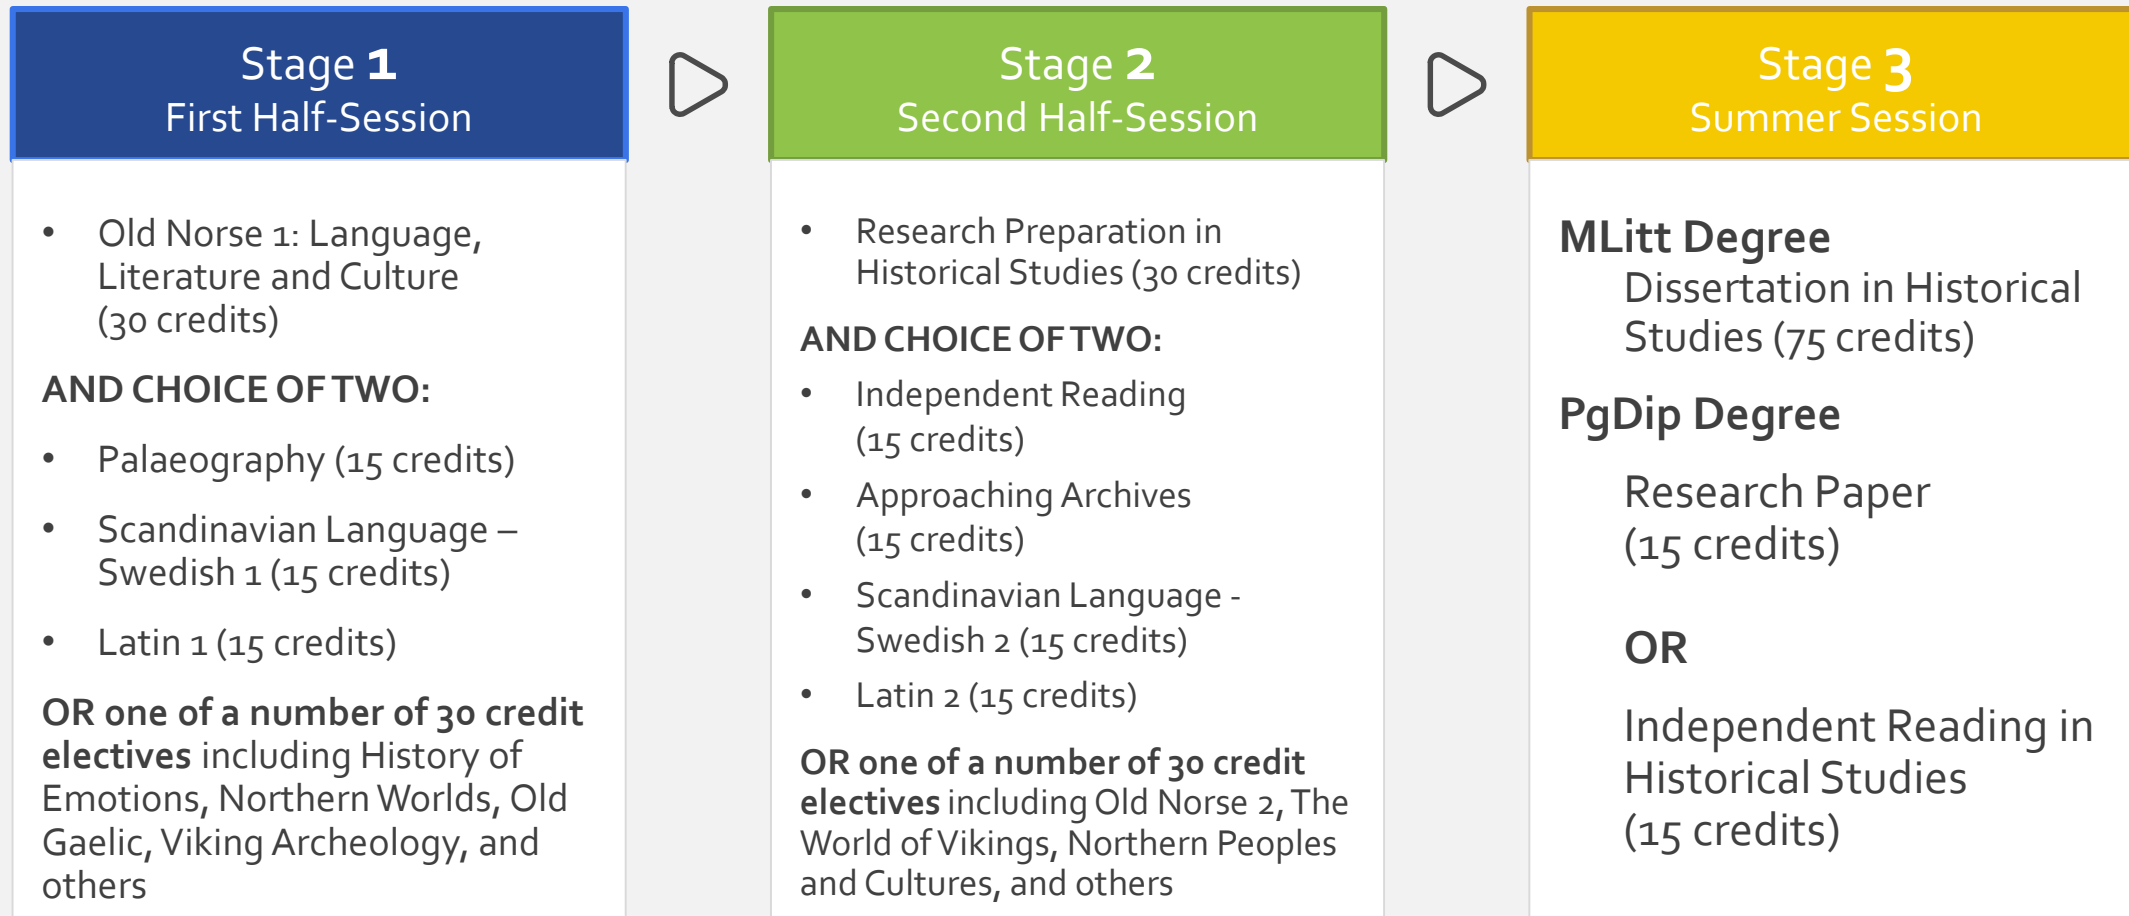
Stage 1
First Half-Session

- Old Norse 1: Language, Literature and Culture (30 credits)

AND CHOICE OF TWO:

- Palaeography (15 credits)
- Scandinavian Language – Swedish 1 (15 credits)
- Latin 1 (15 credits)

OR one of a number of 30 credit electives including History of Emotions, Northern Worlds, Old Gaelic, Viking Archeology, and others

Stage 2
Second Half-Session

- Research Preparation in Historical Studies (30 credits)

AND CHOICE OF TWO:

- Independent Reading (15 credits)
- Approaching Archives (15 credits)
- Scandinavian Language - Swedish 2 (15 credits)
- Latin 2 (15 credits)

OR one of a number of 30 credit electives including Old Norse 2, The World of Vikings, Northern Peoples and Cultures, and others

Stage 3
Summer Session

MLitt Degree
Dissertation in Historical Studies (75 credits)

PgDip Degree

Research Paper (15 credits)

OR

Independent Reading in Historical Studies (15 credits)